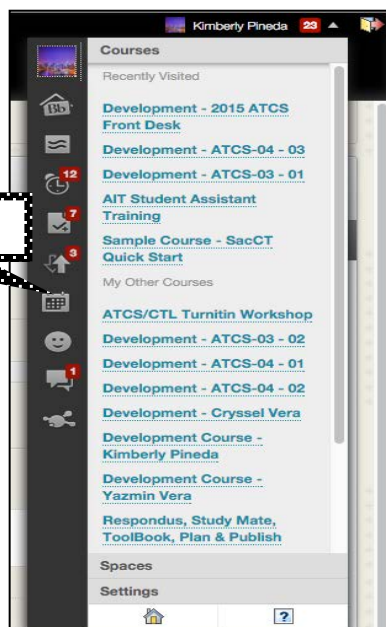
Kimberly Pineda 23

Bb

12

7

3

1

Courses

Recently Visited

Development - 2015 ATCS Front Desk

Development - ATCS-04 - 03

Development - ATCS-03 - 01

AIT Student Assistant Training

Sample Course - SacCT Quick Start

My Other Courses

ATCS/CTL Turnitin Workshop

Development - ATCS-03 - 02

Development - ATCS-04 - 01

Development - ATCS-04 - 02

Development - Cryssel Vera

Development Course - Kimberly Pineda

Development Course - Yazmin Vera

Respondus, Study Mate, ToolBook, Plan & Publish

Spaces

Settings

?